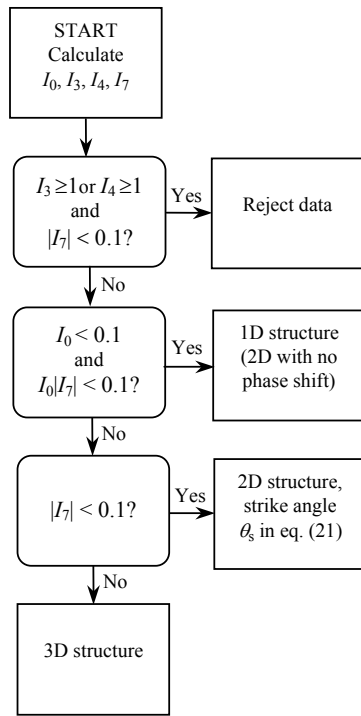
START Calculate $I_0, I_3, I_4, I_7$

$I_3 \geq 1$ or $I_4 \geq 1$ and $|I_7| < 0.1$?

Yes

Reject data

No

$I_0 < 0.1$ and $I_0|I_7| < 0.1$?

Yes

1D structure (2D with no phase shift)

No

$|I_7| < 0.1$?

Yes

2D structure, strike angle $\theta_s$ in eq. (21)

No

3D structure